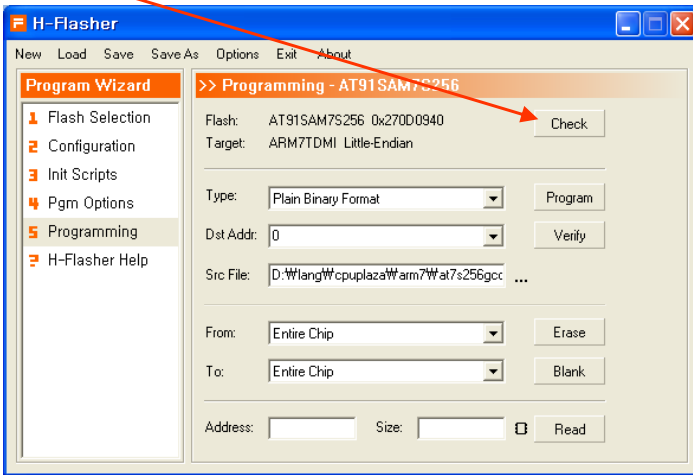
H-Flasher

New Load Save Save As Options Exit About

Program Wizard

1 Flash Selection
2 Configuration
3 Init Scripts
4 Pgm Options
5 Programming
? H-Flasher Help

>> Programming - AT91SAM7S256

Flash: AT91SAM7S256 0x270D0940
Target: ARM7TDMI Little-Endian

Check

Type: Plain Binary Format
Program

Dst Addr: 0
Verify

Src File: D:₩lang₩cpuplaza₩arm7₩at7s256gcc ...

From: Entire Chip
Erase

To: Entire Chip
Blank

Address: Size: Read